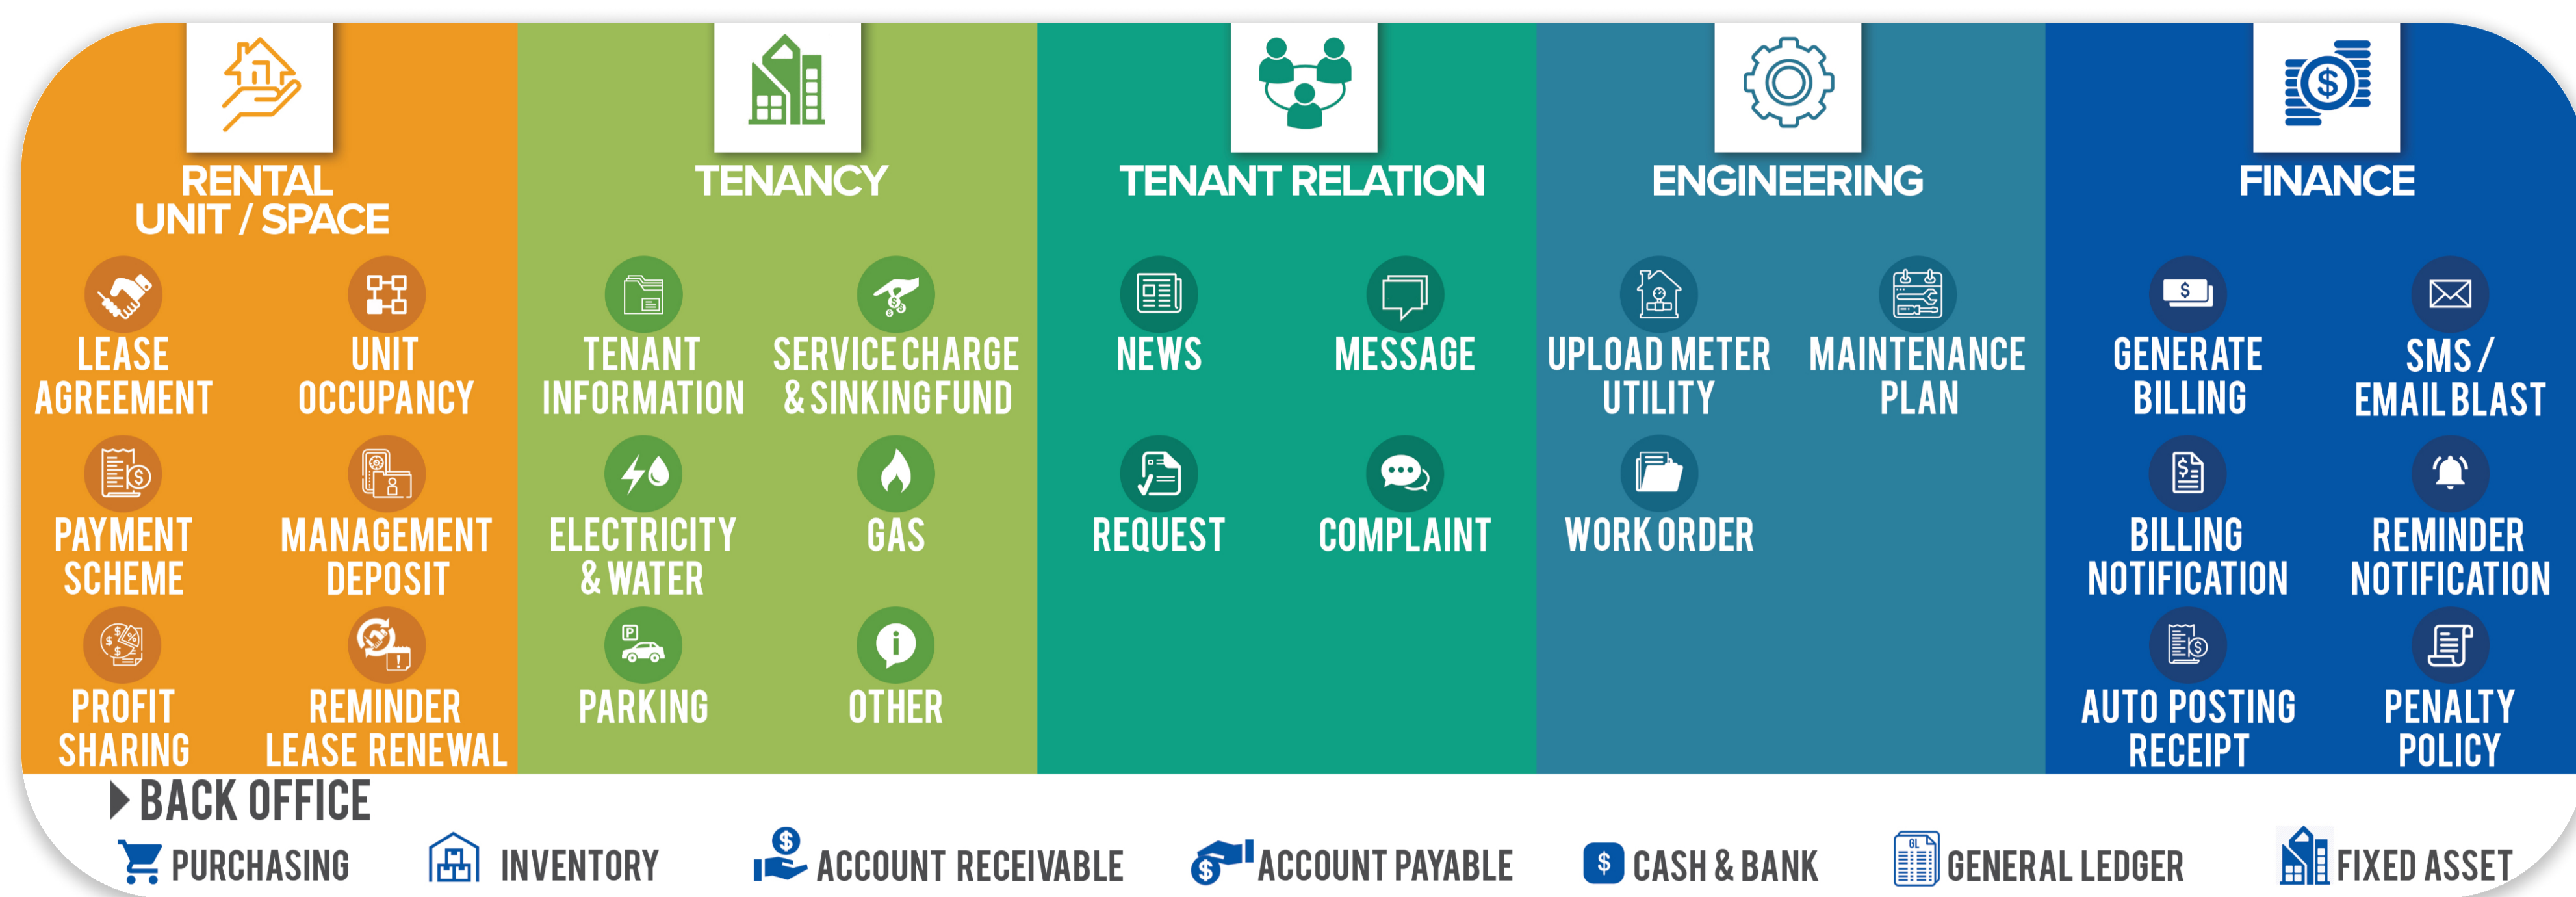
RENTAL UNIT / SPACE

LEASE AGREEMENT

UNIT OCCUPANCY

PAYMENT SCHEME

MANAGEMENT DEPOSIT

PROFIT SHARING

REMINDER LEASE RENEWAL

TENANCY

TENANT INFORMATION

SERVICE CHARGE & SINKING FUND

ELECTRICITY & WATER

GAS

PARKING

OTHER

TENANT RELATION

NEWS

MESSAGE

REQUEST

COMPLAINT

ENGINEERING

UPLOAD METER UTILITY

MAINTENANCE PLAN

WORK ORDER

FINANCE

GENERATE BILLING

SMS / EMAIL BLAST

BILLING NOTIFICATION

REMINDER NOTIFICATION

AUTO POSTING RECEIPT

PENALTY POLICY

BACK OFFICE

PURCHASING INVENTORY ACCOUNT RECEIVABLE ACCOUNT PAYABLE CASH & BANK GENERAL LEDGER FIXED ASSET